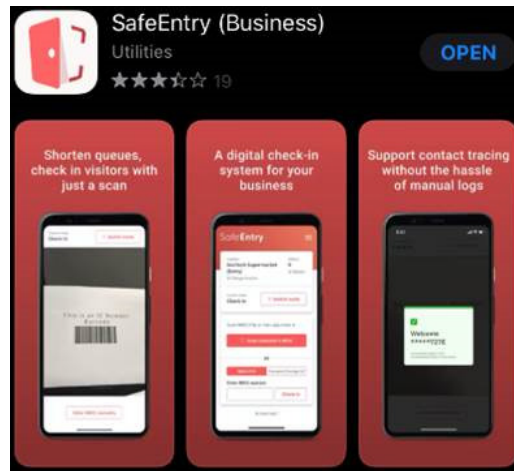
SafeEntry (Business)
Utilities
19
OPEN

Shorten queues, check in visitors with just a scan

This is an IC Number Barcode

A digital check-in system for your business

SafeEntry

Support contact tracing without the hassle of manual logs

Welcome
*****121E